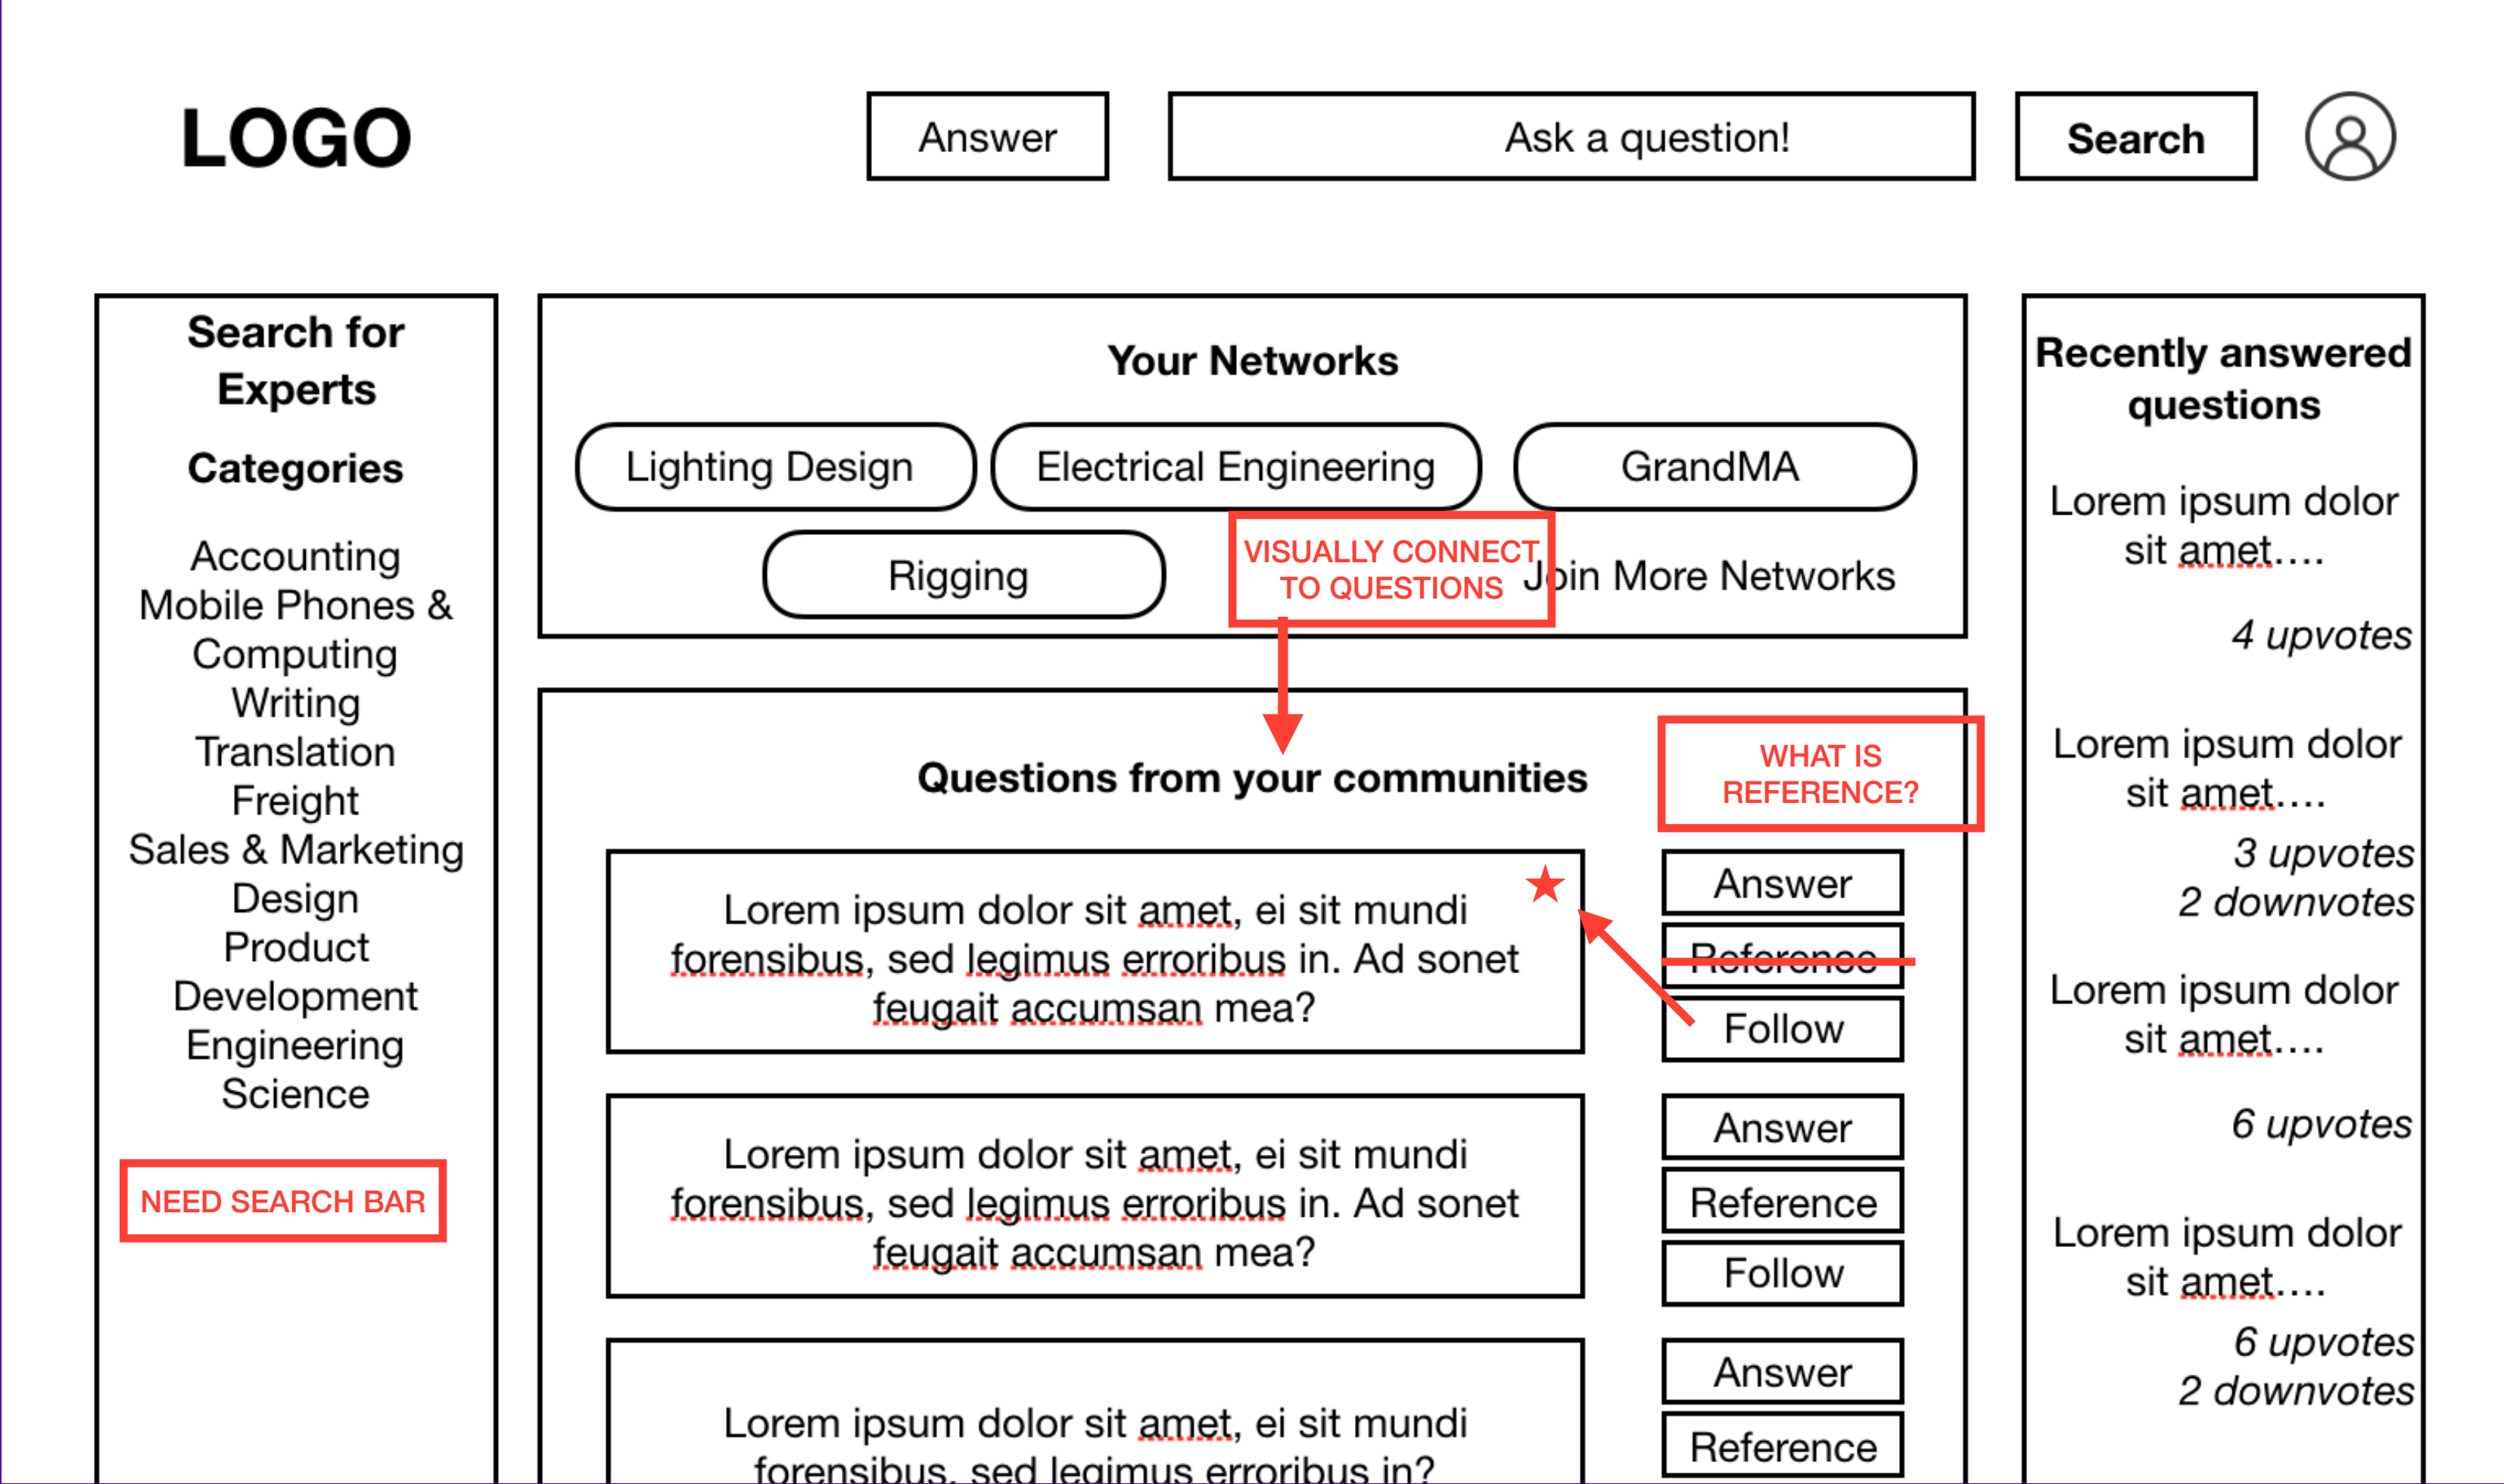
LOGO

Answer

Ask a question!

Search

Search for Experts

Categories

Accounting
Mobile Phones & Computing
Writing
Translation
Freight
Sales & Marketing
Design
Product Development
Engineering
Science

NEED SEARCH BAR

Your Networks

Lighting Design

Electrical Engineering

GrandMA

Rigging

VISUALLY CONNECT TO QUESTIONS

Join More Networks

Questions from your communities

WHAT IS REFERENCE?

Lorem ipsum dolor sit amet, ei sit mundi forensibus, sed legimus erroribus in. Ad sonet feugait accumsan mea?

Answer

~~Reference~~

Follow

Lorem ipsum dolor sit amet, ei sit mundi forensibus, sed legimus erroribus in. Ad sonet feugait accumsan mea?

Answer

Reference

Follow

Lorem ipsum dolor sit amet, ei sit mundi forensibus, sed legimus erroribus in?

Answer

Reference

Recently answered questions

Lorem ipsum dolor sit amet….

4 upvotes

Lorem ipsum dolor sit amet….

3 upvotes
2 downvotes

Lorem ipsum dolor sit amet….

6 upvotes

Lorem ipsum dolor sit amet….

6 upvotes
2 downvotes